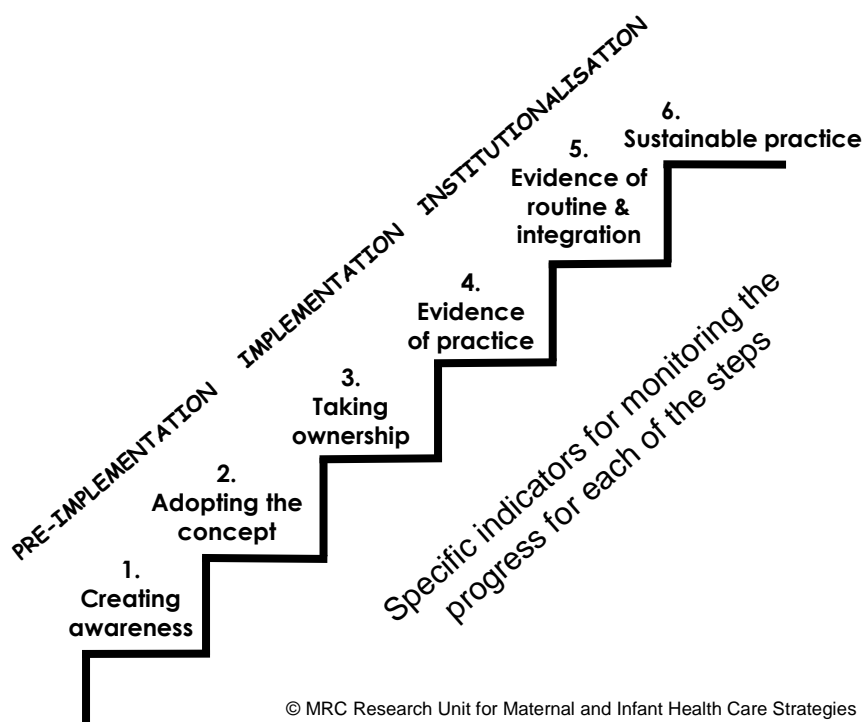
PRE-IMPLEMENTATION IMPLEMENTATION INSTITUTIONALISATION

6.
Sustainable practice

5.
Evidence of routine & integration

4.
Evidence of practice

3.
Taking ownership

2.
Adopting the concept

1.
Creating awareness

Specific indicators for monitoring the progress for each of the steps

© MRC Research Unit for Maternal and Infant Health Care Strategies